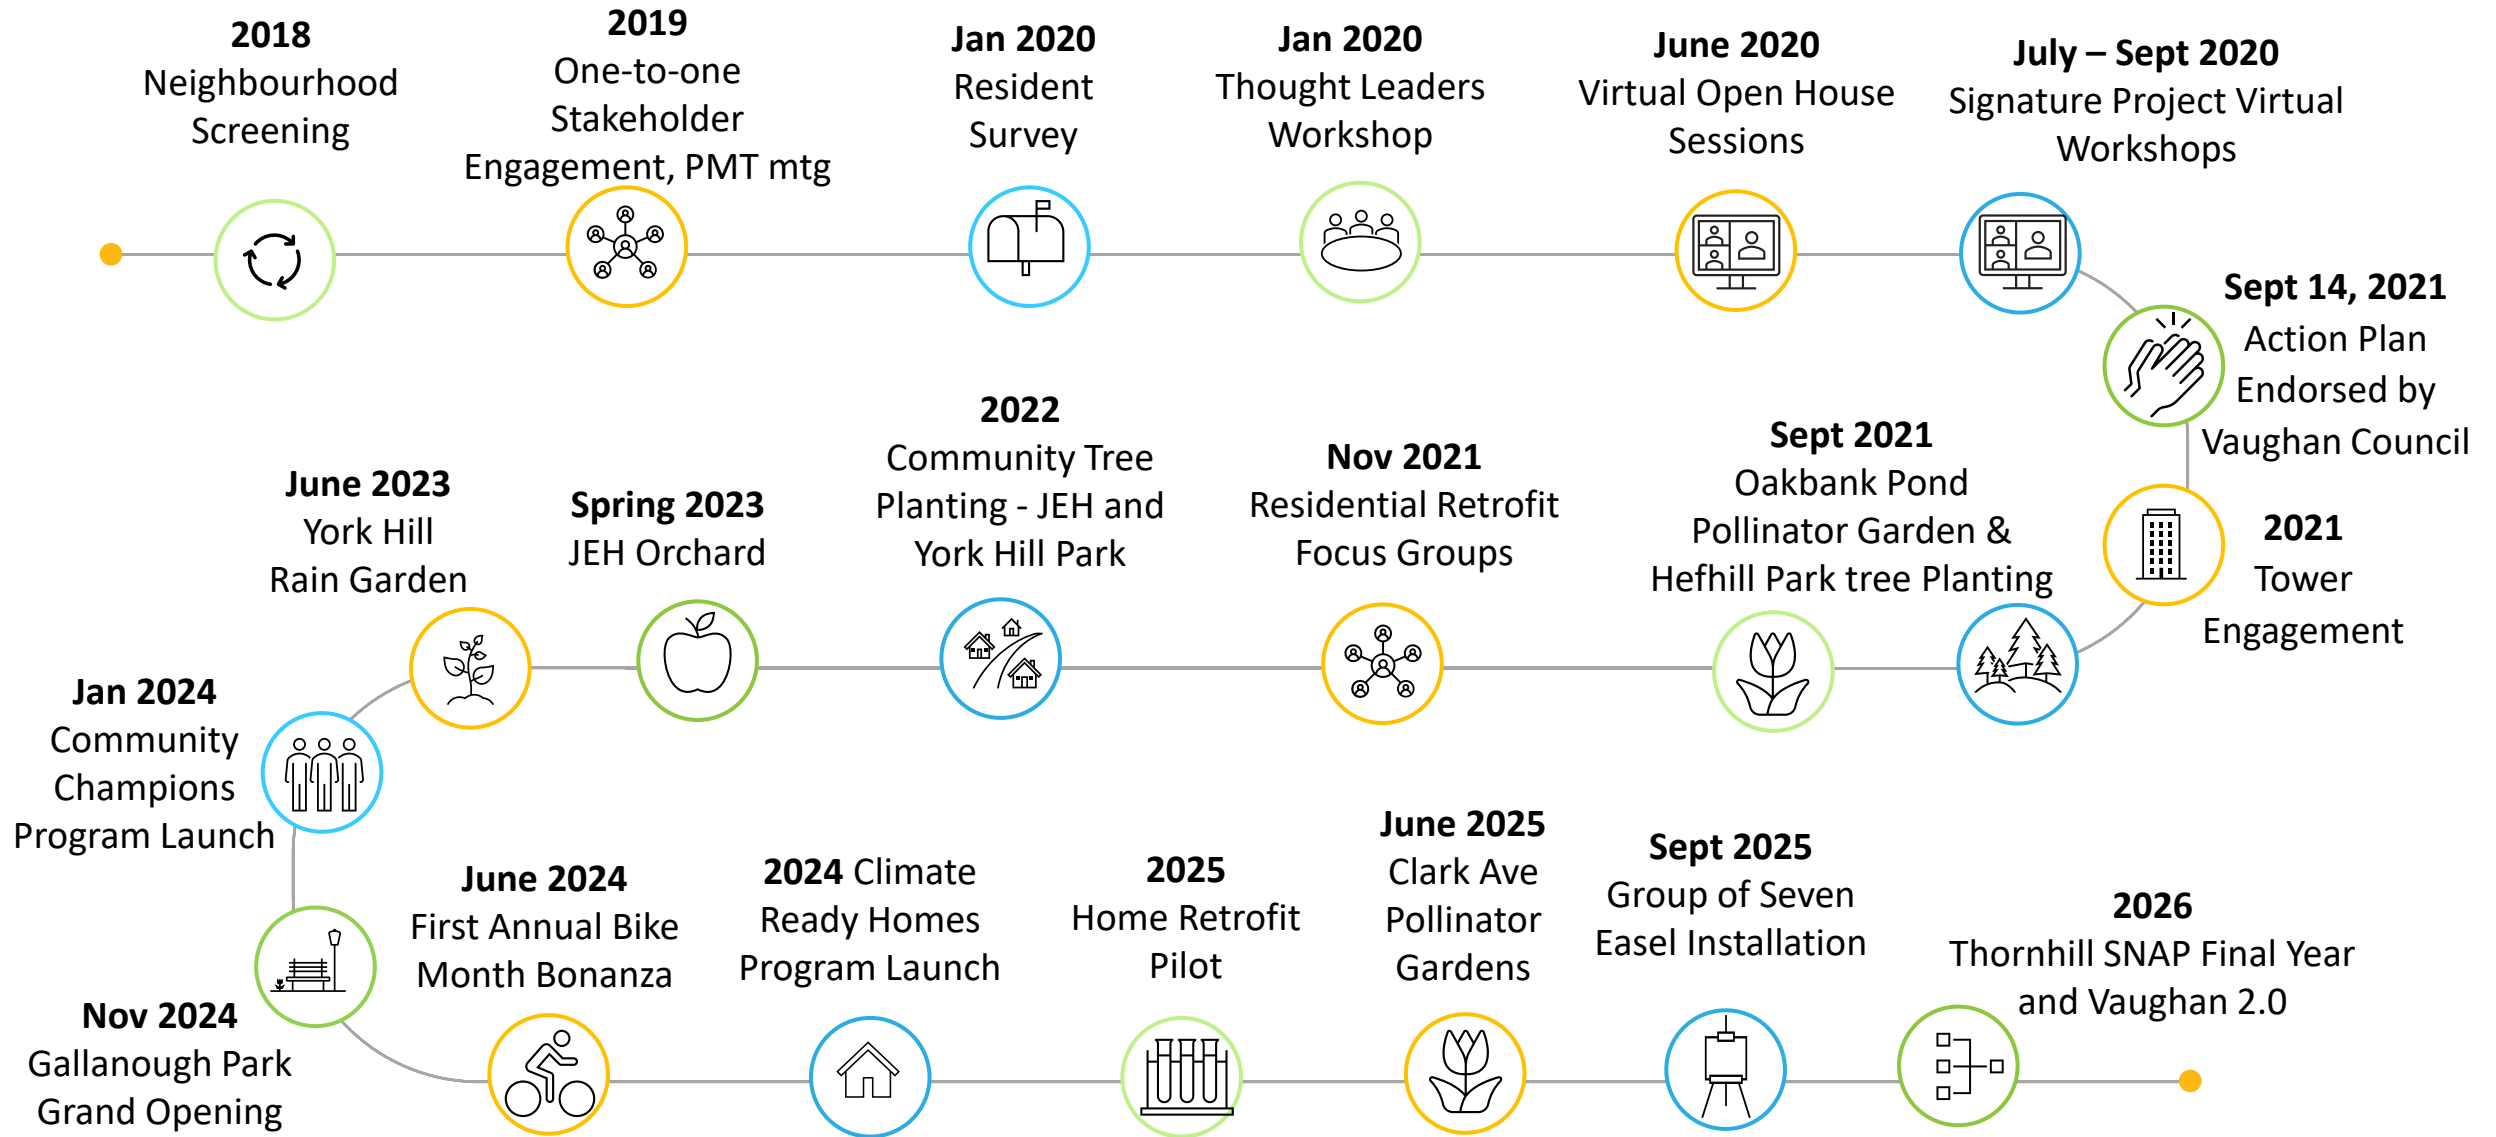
**2018**
Neighbourhood Screening

**2019**
One-to-one Stakeholder Engagement, PMT mtg

**Jan 2020**
Resident Survey

**Jan 2020**
Thought Leaders Workshop

**June 2020**
Virtual Open House Sessions

**July – Sept 2020**
Signature Project Virtual Workshops

**Sept 14, 2021**
Action Plan Endorsed by Vaughan Council

**2021**
Tower Engagement

**Sept 2021**
Oakbank Pond Pollinator Garden & Hefhill Park tree Planting

**Nov 2021**
Residential Retrofit Focus Groups

**2022**
Community Tree Planting - JEH and York Hill Park

**Spring 2023**
JEH Orchard

**June 2023**
York Hill Rain Garden

**Jan 2024**
Community Champions Program Launch

**Nov 2024**
Gallanough Park Grand Opening

**June 2024**
First Annual Bike Month Bonanza

**2024** Climate Ready Homes Program Launch

**2025**
Home Retrofit Pilot

**June 2025**
Clark Ave Pollinator Gardens

**Sept 2025**
Group of Seven Easel Installation

**2026**
Thornhill SNAP Final Year and Vaughan 2.0